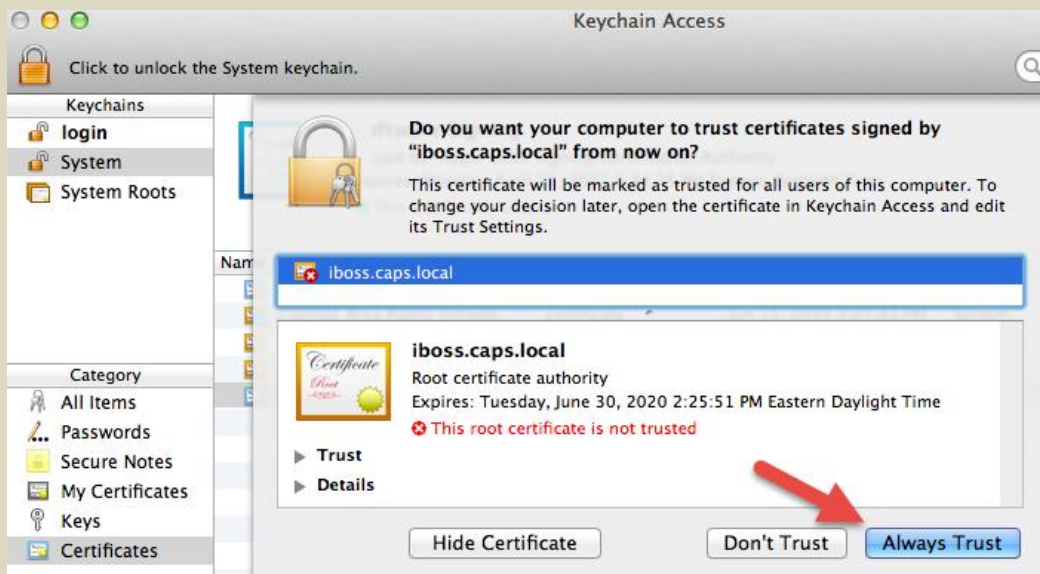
Keychain Access

Click to unlock the System keychain.

Keychains
login
System
System Roots

Nam

Category
All Items
Passwords
Secure Notes
My Certificates
Keys
Certificates

Do you want your computer to trust certificates signed by "iboss.caps.local" from now on?

This certificate will be marked as trusted for all users of this computer. To change your decision later, open the certificate in Keychain Access and edit its Trust Settings.

iboss.caps.local

Certificate
Root

iboss.caps.local
Root certificate authority
Expires: Tuesday, June 30, 2020 2:25:51 PM Eastern Daylight Time
This root certificate is not trusted

Trust
Details

Hide Certificate
Don't Trust
Always Trust